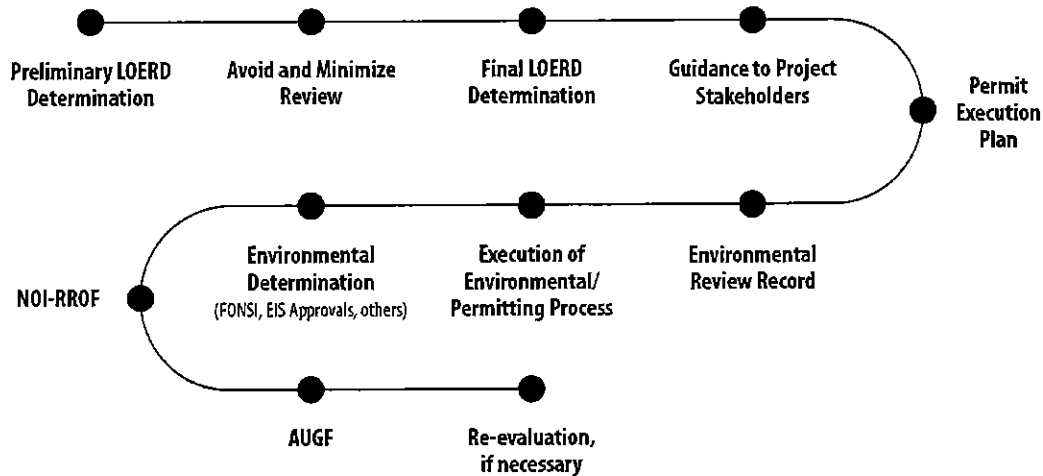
Preliminary LOERD Determination

Avoid and Minimize Review

Final LOERD Determination

Guidance to Project Stakeholders

Permit Execution Plan

Environmental Review Record

Execution of Environmental/ Permitting Process

Environmental Determination (FONSI, EIS Approvals, others)

NOI-RROF

AUGF

Re-evaluation, if necessary